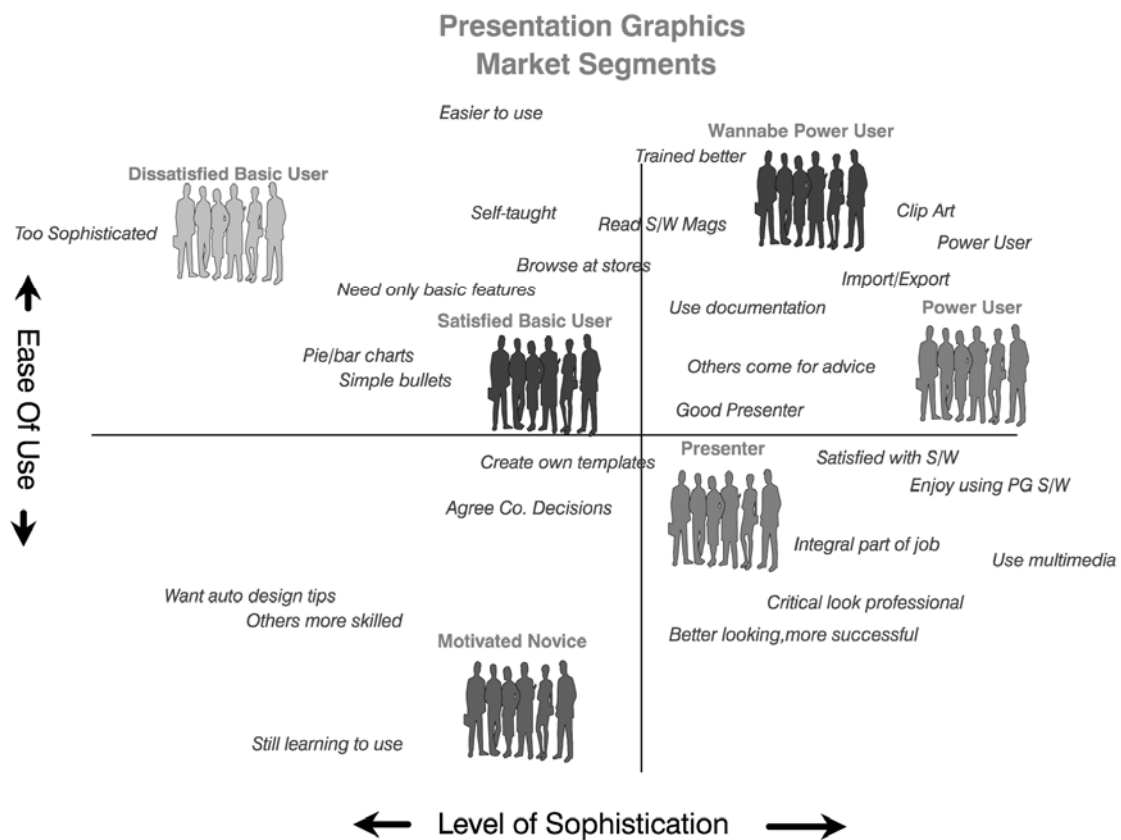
Presentation Graphics
Market Segments

Easier to use

Wannabe Power User

Trained better

Dissatisfied Basic User

Too Sophisticated

Self-taught

Read S/W Mags

Clip Art

Power User

Browse at stores

Import/Export

Need only basic features

Use documentation

Power User

Satisfied Basic User

Pie/bar charts

Simple bullets

Others come for advice

Good Presenter

Ease Of Use

Presenter

Create own templates

Satisfied with S/W

Enjoy using PG S/W

Agree Co. Decisions

Integral part of job

Use multimedia

Want auto design tips

Others more skilled

Critical look professional

Better looking,more successful

Motivated Novice

Still learning to use

Level of Sophistication